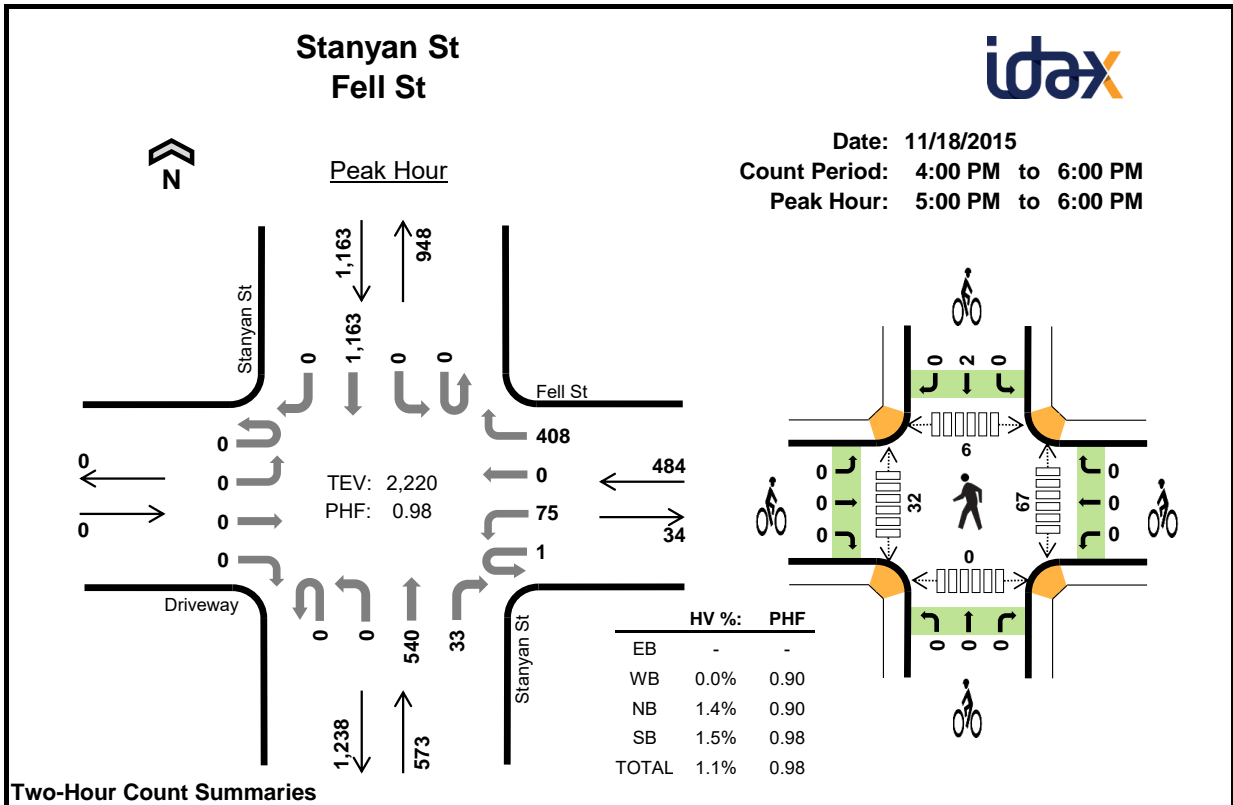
Stanyan St
Fell St

idax

Date: 11/18/2015
Count Period: 4:00 PM to 6:00 PM
Peak Hour: 5:00 PM to 6:00 PM

N

Peak Hour

1,163
948

Stanyan St

0 1,163 0 0

Fell St

408
0
75
1

484
34

0
0

0
0
0
0

TEV: 2,220
PHF: 0.98

Driveway

0 0 540 33

Stanyan St

1,238
573

0 2 0
6
0
0
0
32
67
0
0
0
0
0 0 0

| | HV %: | PHF |
|---|---|---|
| EB | - | - |
| WB | 0.0% | 0.90 |
| NB | 1.4% | 0.90 |
| SB | 1.5% | 0.98 |
| TOTAL | 1.1% | 0.98 |

Two-Hour Count Summaries